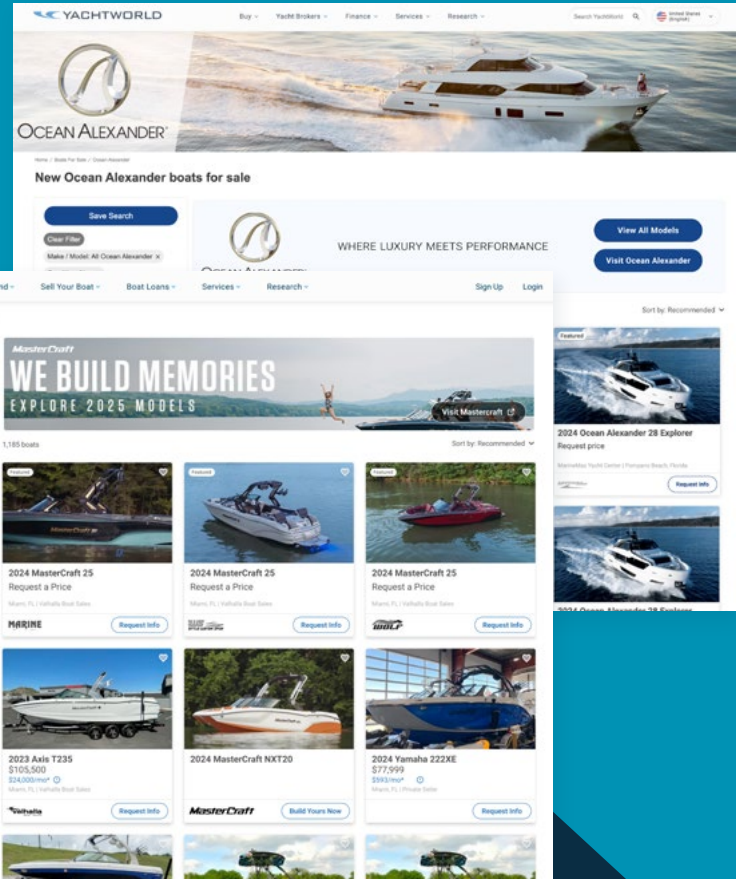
YACHTWORLD

Buy Yacht Brokers Finance Services Research

Search YachtWorld

United States (English)

OCEAN ALEXANDER

Home / Boats For Sale / Ocean Alexander

New Ocean Alexander boats for sale

Save Search

Clear Filter

Make / Model: All Ocean Alexander ×

WHERE LUXURY MEETS PERFORMANCE

View All Models

Visit Ocean Alexander

Sort by: Recommended

Featured

2024 Ocean Alexander 28 Explorer

Request price

MarineMax Yacht Center | Pompano Beach, Florida

Request Info

2024 Ocean Alexander 28 Explorer

nd Sell Your Boat Boat Loans Services Research Sign Up Login

MasterCraft

WE BUILD MEMORIES

EXPLORE 2025 MODELS

Visit Mastercraft

1,185 boats

Sort by: Recommended

Featured

2024 MasterCraft 25

Request a Price

Miami, FL | Valhalla Boat Sales

MARINE

Request Info

Featured

2024 MasterCraft 25

Request a Price

Miami, FL | Valhalla Boat Sales

Request Info

Featured

2024 MasterCraft 25

Request a Price

Miami, FL | Valhalla Boat Sales

WOLF

Request Info

2023 Axis T235

$105,500

$24,000/mo*

Miami, FL | Valhalla Boat Sales

Valhalla

Request Info

2024 MasterCraft NXT20

MasterCraft

Build Yours Now

2024 Yamaha 222XE

$77,999

$593/mo*

Miami, FL | Private Seller

Request Info